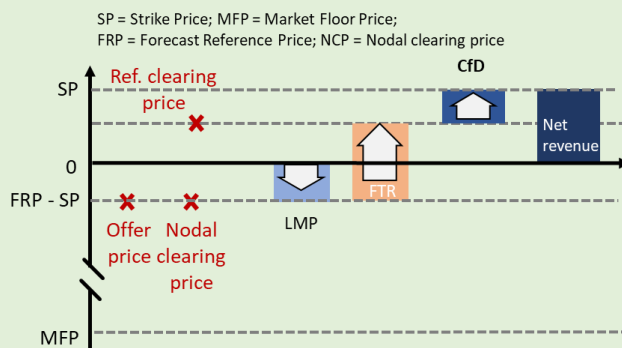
SP = Strike Price; MFP = Market Floor Price;
FRP = Forecast Reference Price; NCP = Nodal clearing price

SP

Ref. clearing price

CfD

Net revenue

0

FTR

FRP - SP

LMP

Offer price

Nodal clearing price

MFP